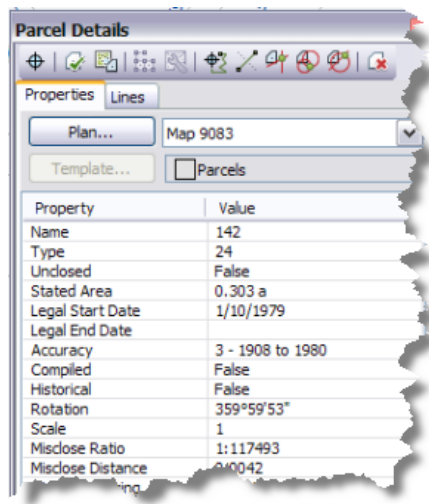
Parcel Details

Properties | Lines

Plan... | Map 9083

Template... | Parcels

| Property | Value |
|---|---|
| Name | 142 |
| Type | 24 |
| Unclosed | False |
| Stated Area | 0.303 a |
| Legal Start Date | 1/10/1979 |
| Legal End Date | |
| Accuracy | 3 - 1908 to 1980 |
| Compiled | False |
| Historical | False |
| Rotation | 359°59'53" |
| Scale | 1 |
| Misclose Ratio | 1:117493 |
| Misclose Distance | 0.0042 |